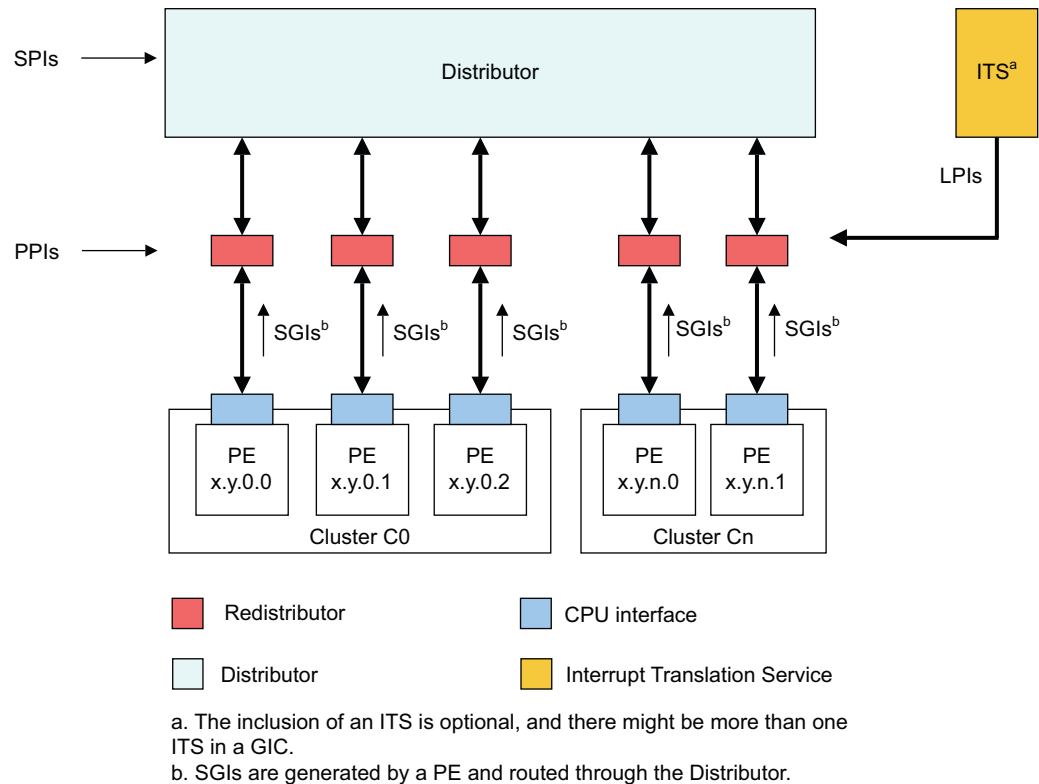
SPIs

Distributor

ITS$^{a}$

LPIs

PPIs

SGIs$^{b}$ SGIs$^{b}$ SGIs$^{b}$ SGIs$^{b}$ SGIs$^{b}$

PE x.y.0.0

PE x.y.0.1

PE x.y.0.2

PE x.y.n.0

PE x.y.n.1

Cluster C0

Cluster Cn

Redistributor

CPU interface

Distributor

Interrupt Translation Service

a. The inclusion of an ITS is optional, and there might be more than one ITS in a GIC.

b. SGIs are generated by a PE and routed through the Distributor.